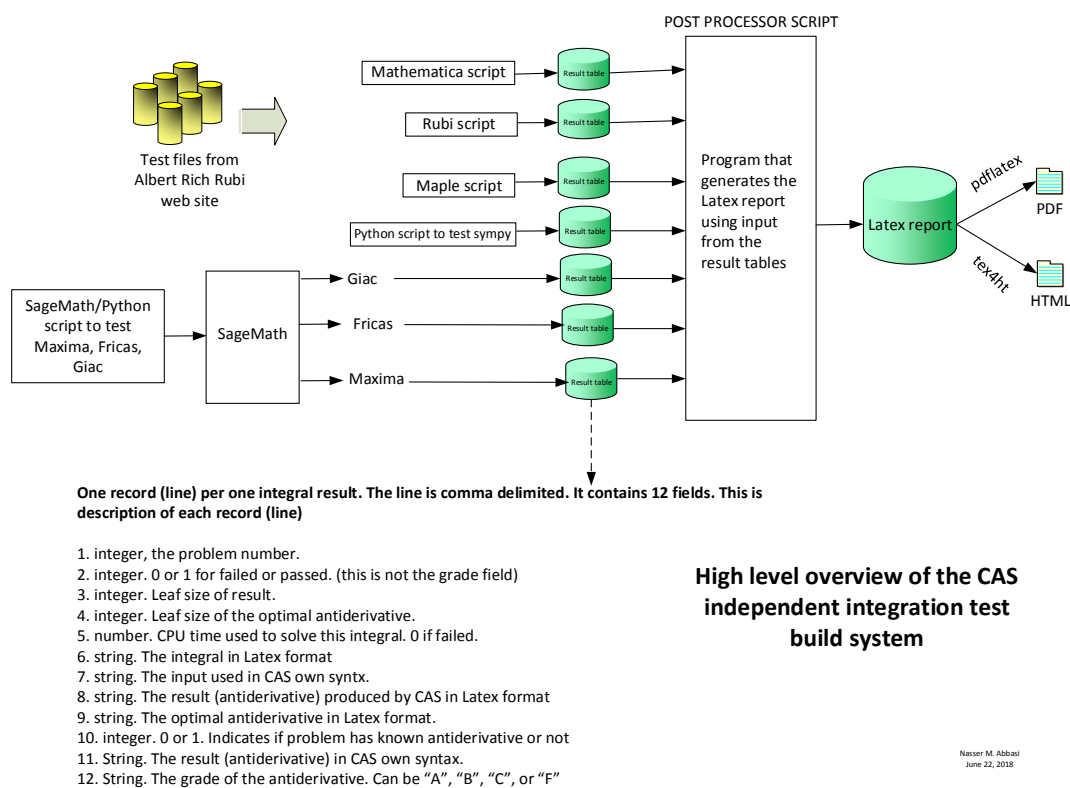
POST PROCESSOR SCRIPT

Test files from Albert Rich Rubi web site

Mathematica script

Result table

Rubi script

Result table

Maple script

Result table

Python script to test sympy

Result table

Program that generates the Latex report using input from the result tables

Latex report

pdflatex

PDF

tex4ht

HTML

SageMath/Python script to test Maxima, Fricas, Giac

SageMath

Giac

Result table

Fricas

Result table

Maxima

Result table

One record (line) per one integral result. The line is comma delimited. It contains 12 fields. This is description of each record (line)

1. integer, the problem number.
2. integer. 0 or 1 for failed or passed. (this is not the grade field)
3. integer. Leaf size of result.
4. integer. Leaf size of the optimal antiderivative.
5. number. CPU time used to solve this integral. 0 if failed.
6. string. The integral in Latex format
7. string. The input used in CAS own syntx.
8. string. The result (antiderivative) produced by CAS in Latex format
9. string. The optimal antiderivative in Latex format.
10. integer. 0 or 1. Indicates if problem has known antiderivative or not
11. String. The result (antiderivative) in CAS own syntax.
12. String. The grade of the antiderivative. Can be "A", "B", "C", or "F"

High level overview of the CAS independent integration test build system

Nasser M. Abbasi
June 22, 2018